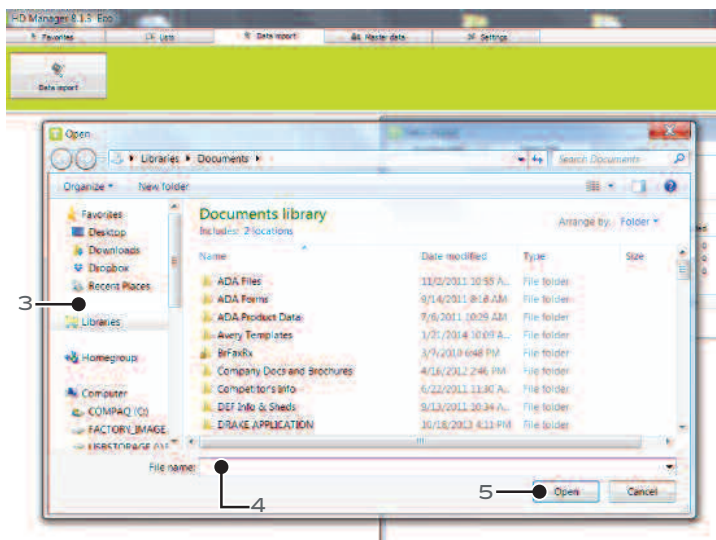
HD Manager 8.1.5 Eco

Favorites | Lists | Data import | Master data | Settings

Data import

Open

Libraries ▸ Documents ▸

Search Documents

Organize ▾ New folder

Favorites
Desktop
Downloads
Dropbox
Recent Places

Libraries

Homegroup

Computer
COMPAQ (C:)
FACTORY_IMAGE
USBSTORAGE (U:)

Documents library
Includes: 2 locations

Arrange by: Folder ▾

| Name | Date modified | Type | Size |
|---|---|---|---|
| ADA Files | 11/2/2011 10:55 A... | File folder | |
| ADA Forms | 9/14/2011 8:18 AM | File folder | |
| ADA Product Data | 7/6/2011 10:29 AM | File folder | |
| Avery Templates | 1/31/2014 10:09 A... | File folder | |
| BrFaxRx | 3/9/2010 6:48 PM | File folder | |
| Company Docs and Brochures | 4/16/2012 2:46 PM | File folder | |
| Competitor's Info | 6/22/2011 11:30 A... | File folder | |
| DEF Info & Sheds | 9/13/2011 10:34 A... | File folder | |
| DRAKE APPLICATION | 10/18/2013 4:11 PM | File folder | |

File name:

Open | Cancel

3
4
5